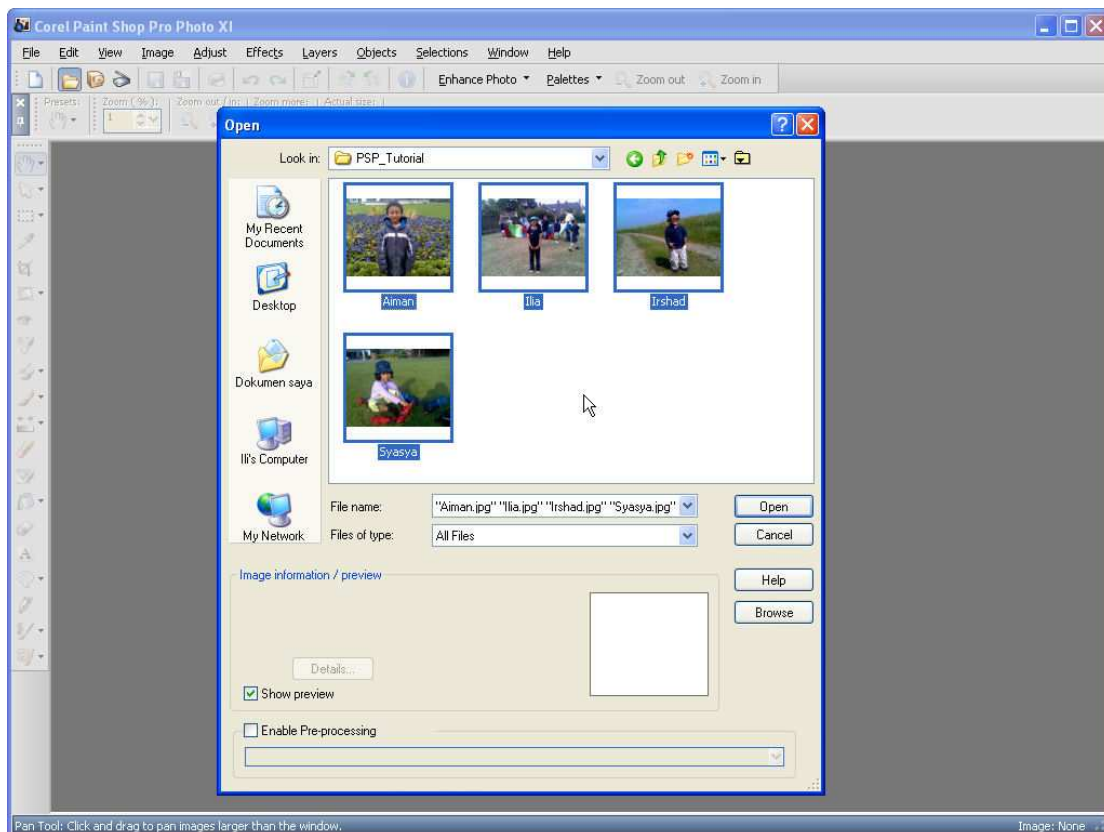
Corel Paint Shop Pro Photo XI

File Edit View Image Adjust Effects Layers Objects Selections Window Help

Enhance Photo Palettes Zoom out Zoom in

Presets: Zoom (%): Zoom out / in: Zoom more: Actual size:

Open

Look in: PSP_Tutorial

My Recent Documents

Desktop

Dokumen saya

Ili's Computer

My Network

Aiman

Ilia

Irshad

Syasya

File name: "Aiman.jpg" "Ilia.jpg" "Irshad.jpg" "Syasya.jpg"

Files of type: All Files

Open

Cancel

Image information / preview

Help

Browse

Details...

Show preview

Enable Pre-processing

Pan Tool: Click and drag to pan images larger than the window.

Image: None